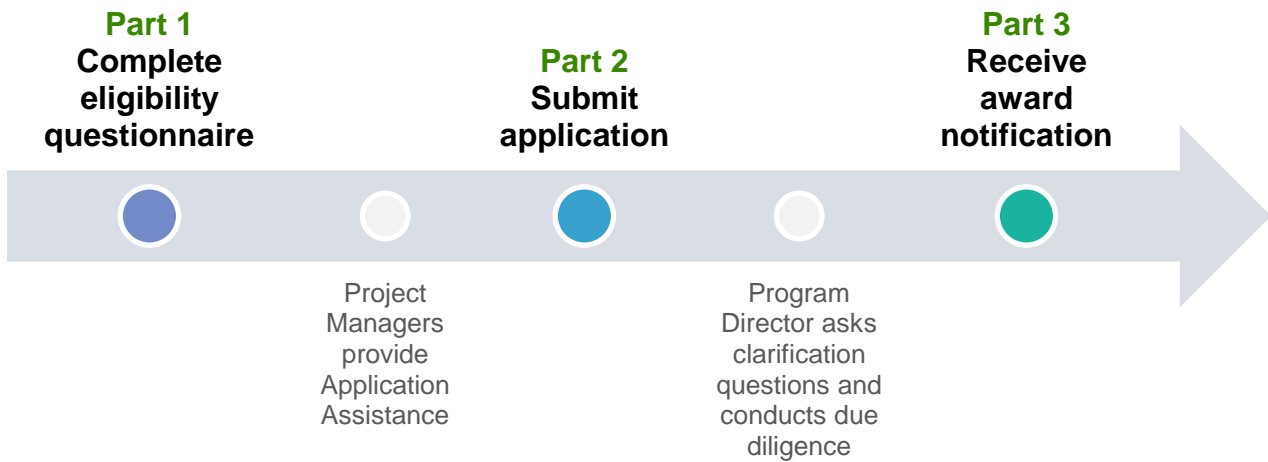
Part 1
Complete eligibility questionnaire

Part 2
Submit application

Part 3
Receive award notification

Project Managers provide Application Assistance

Program Director asks clarification questions and conducts due diligence